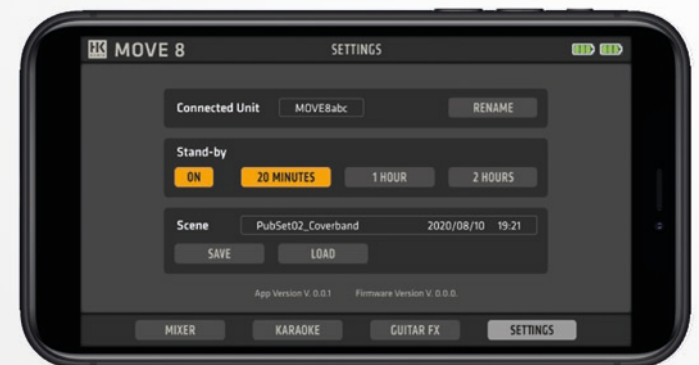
HK MOVE 8

SETTINGS

Connected Unit MOVE8abc RENAME

Stand-by

ON 20 MINUTES 1 HOUR 2 HOURS

Scene PubSet02_Coverband 2020/08/10 19:21

SAVE LOAD

App Version V. 0.0.1 Firmware Version V. 0.0.0.

MIXER KARAOKE GUITAR FX SETTINGS